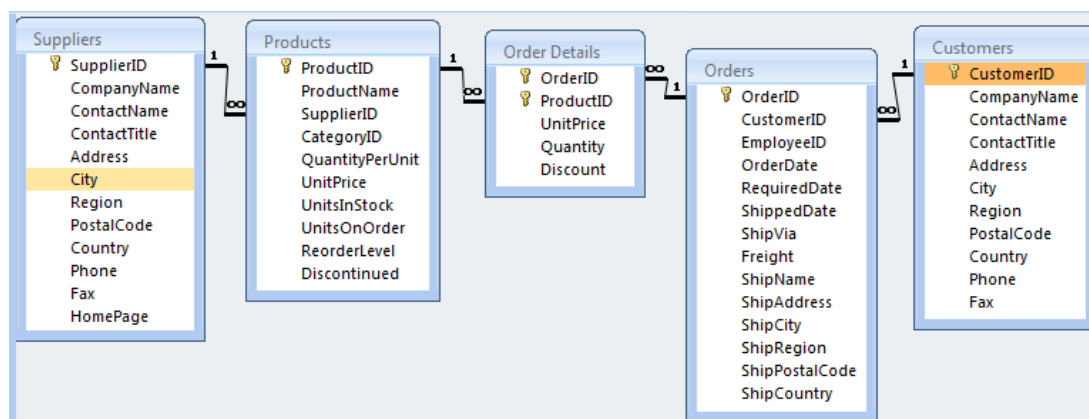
Suppliers
SupplierID
CompanyName
ContactName
ContactTitle
Address
City
Region
PostalCode
Country
Phone
Fax
HomePage

1
∞

Products
ProductID
ProductName
SupplierID
CategoryID
QuantityPerUnit
UnitPrice
UnitsInStock
UnitsOnOrder
ReorderLevel
Discontinued

1
∞

Order Details
OrderID
ProductID
UnitPrice
Quantity
Discount

∞
1

Orders
OrderID
CustomerID
EmployeeID
OrderDate
RequiredDate
ShippedDate
ShipVia
Freight
ShipName
ShipAddress
ShipCity
ShipRegion
ShipPostalCode
ShipCountry

∞
1

Customers
CustomerID
CompanyName
ContactName
ContactTitle
Address
City
Region
PostalCode
Country
Phone
Fax